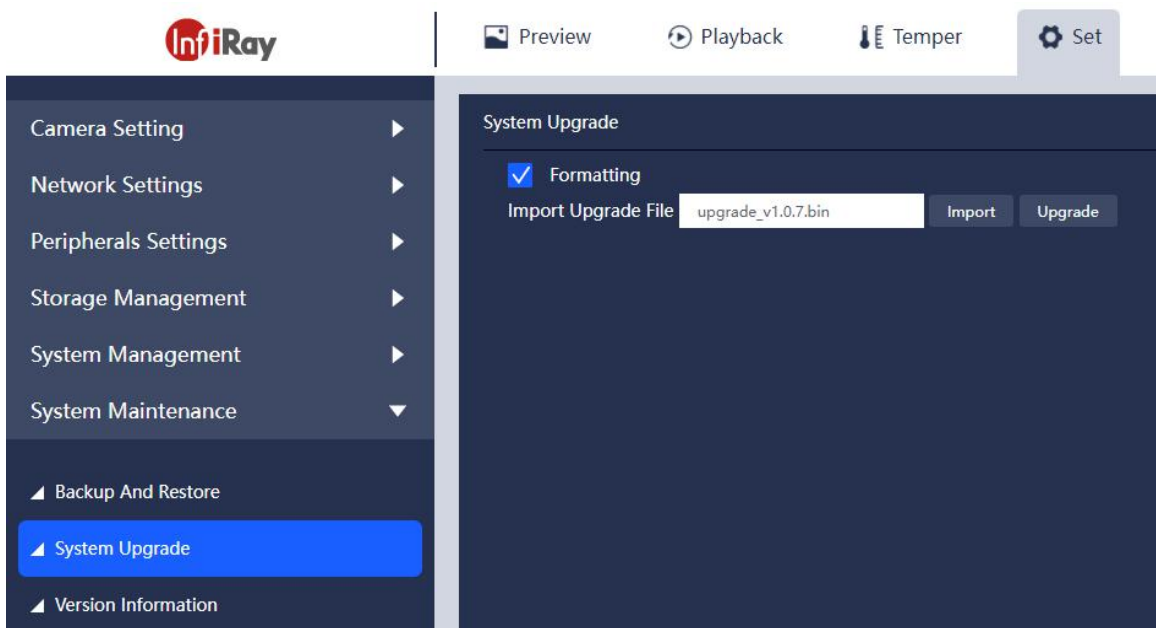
InfiRay

Preview
Playback
Temper
Set

Camera Setting
Network Settings
Peripherals Settings
Storage Management
System Management
System Maintenance
Backup And Restore
System Upgrade
Version Information

System Upgrade
Formatting
Import Upgrade File
upgrade_v1.0.7.bin
Import
Upgrade